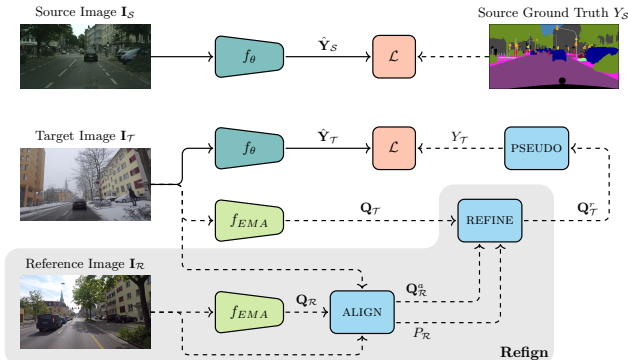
Source Image $\mathbf{I}_{\mathcal{S}}$

Source Ground Truth $Y_{\mathcal{S}}$

$f_\theta$

$\hat{\mathbf{Y}}_{\mathcal{S}}$

$\mathcal{L}$

Target Image $\mathbf{I}_{\mathcal{T}}$

$f_\theta$

$\hat{\mathbf{Y}}_{\mathcal{T}}$

$\mathcal{L}$

$Y_{\mathcal{T}}$

PSEUDO

$f_{EMA}$

$\mathbf{Q}_{\mathcal{T}}$

REFINE

$\mathbf{Q}_{\mathcal{T}}^{r}$

Reference Image $\mathbf{I}_{\mathcal{R}}$

$f_{EMA}$

$\mathbf{Q}_{\mathcal{R}}$

ALIGN

$\mathbf{Q}_{\mathcal{R}}^{a}$

$P_{\mathcal{R}}$

Refign